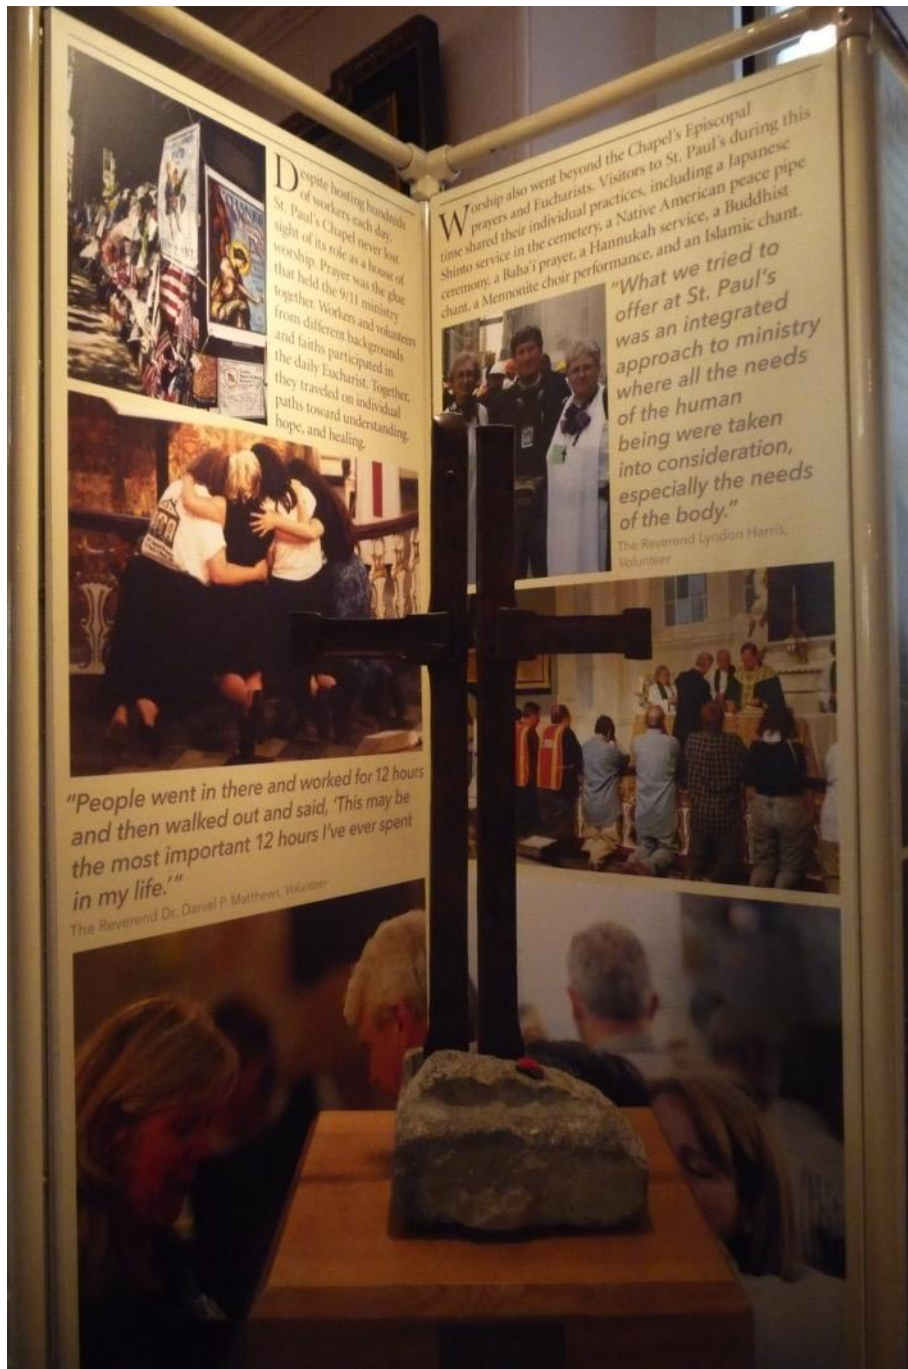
Despite hosting hundreds of workers each day, St. Paul's Chapel never lost sight of its role as a house of worship. Prayer was the glue that held the 9/11 ministry together. Workers and volunteers from different backgrounds and faiths participated in the daily Eucharist. Together, they traveled on individual paths toward understanding, hope, and healing.

"People went in there and worked for 12 hours and then walked out and said, 'This may be the most important 12 hours I've ever spent in my life.'"
The Reverend Dr. Daniel P. Matthews, Volunteer

Worship also went beyond the Chapel's Episcopal prayers and Eucharists. Visitors to St. Paul's during this time shared their individual practices, including a Japanese Shinto service in the cemetery, a Native American peace pipe ceremony, a Baha'i prayer, a Hannukah service, a Buddhist chant, a Mennonite choir performance, and an Islamic chant.

"What we tried to offer at St. Paul's was an integrated approach to ministry where all the needs of the human being were taken into consideration, especially the needs of the body."
The Reverend Lyndon Harris, Volunteer